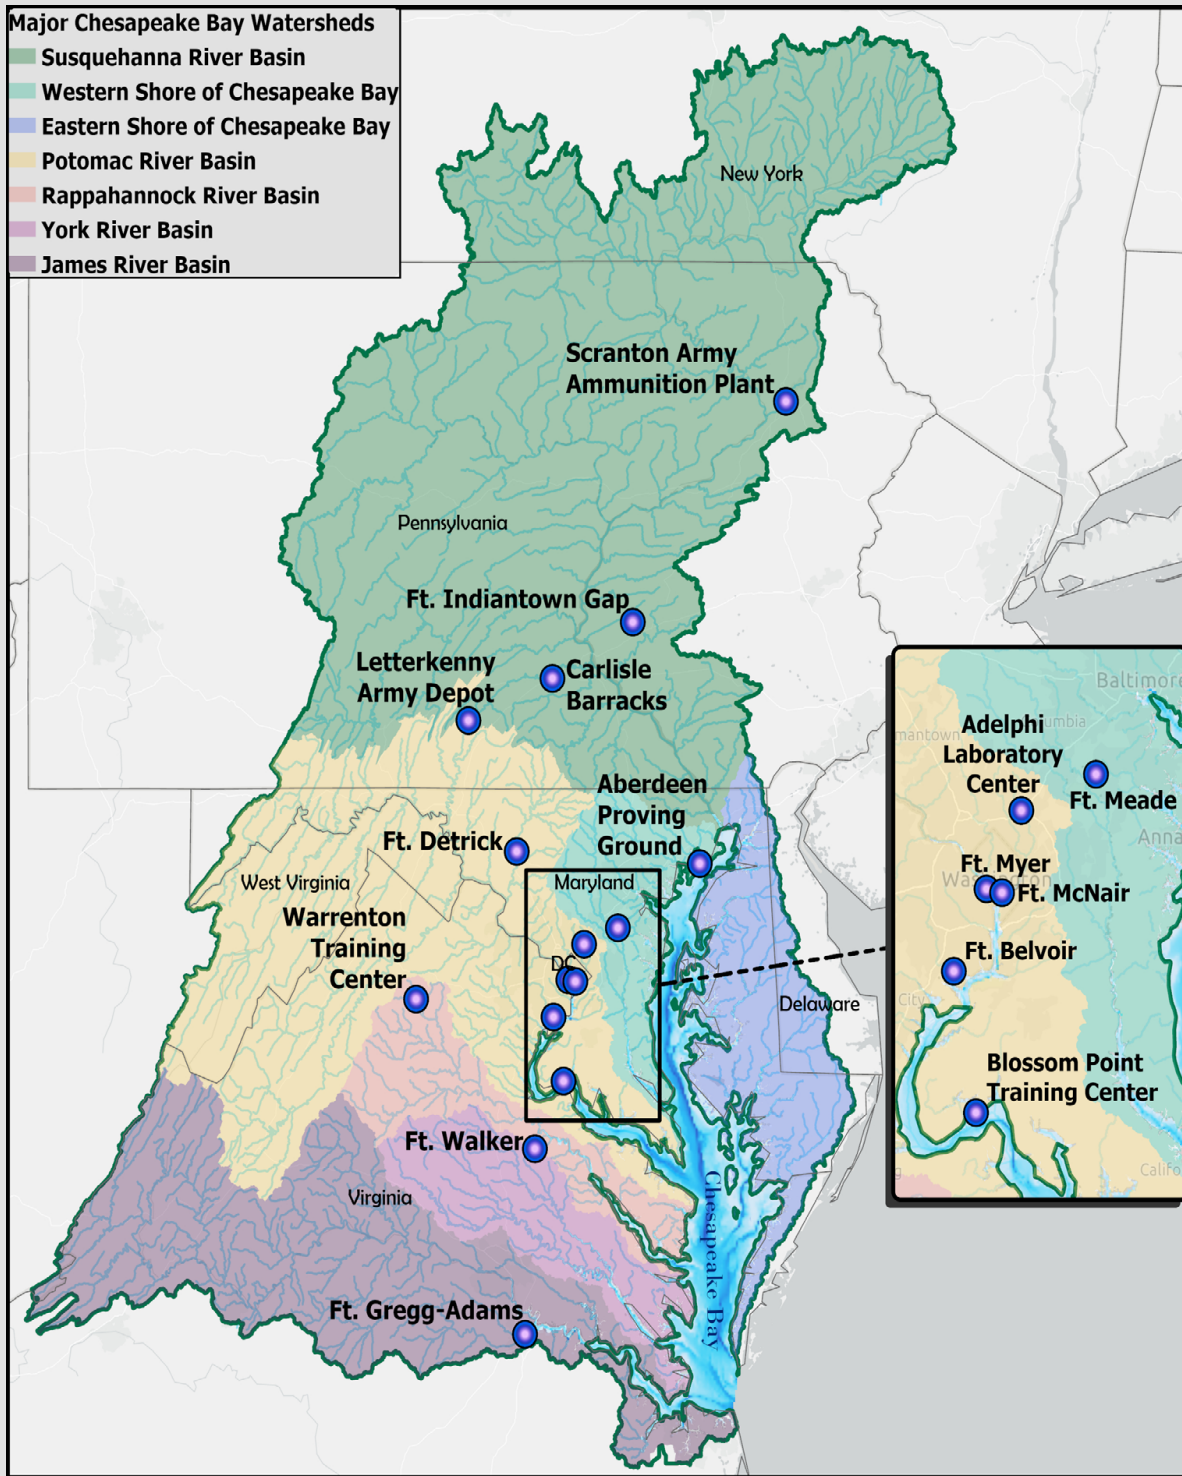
Major Chesapeake Bay Watersheds
Susquehanna River Basin
Western Shore of Chesapeake Bay
Eastern Shore of Chesapeake Bay
Potomac River Basin
Rappahannock River Basin
York River Basin
James River Basin

New York

Scranton Army Ammunition Plant

Pennsylvania

Ft. Indiantown Gap

Letterkenny Army Depot

Carlisle Barracks

Aberdeen Proving Ground

Ft. Detrick

Maryland

West Virginia

Warrenton Training Center

DC

Delaware

Ft. Walker

Virginia

Chesapeake Bay

Ft. Gregg-Adams

Baltimore
Adelphi Laboratory Center
Ft. Meade
Anna
Ft. Myer
Ft. McNair
Ft. Belvoir
City
Blossom Point Training Center
Califo